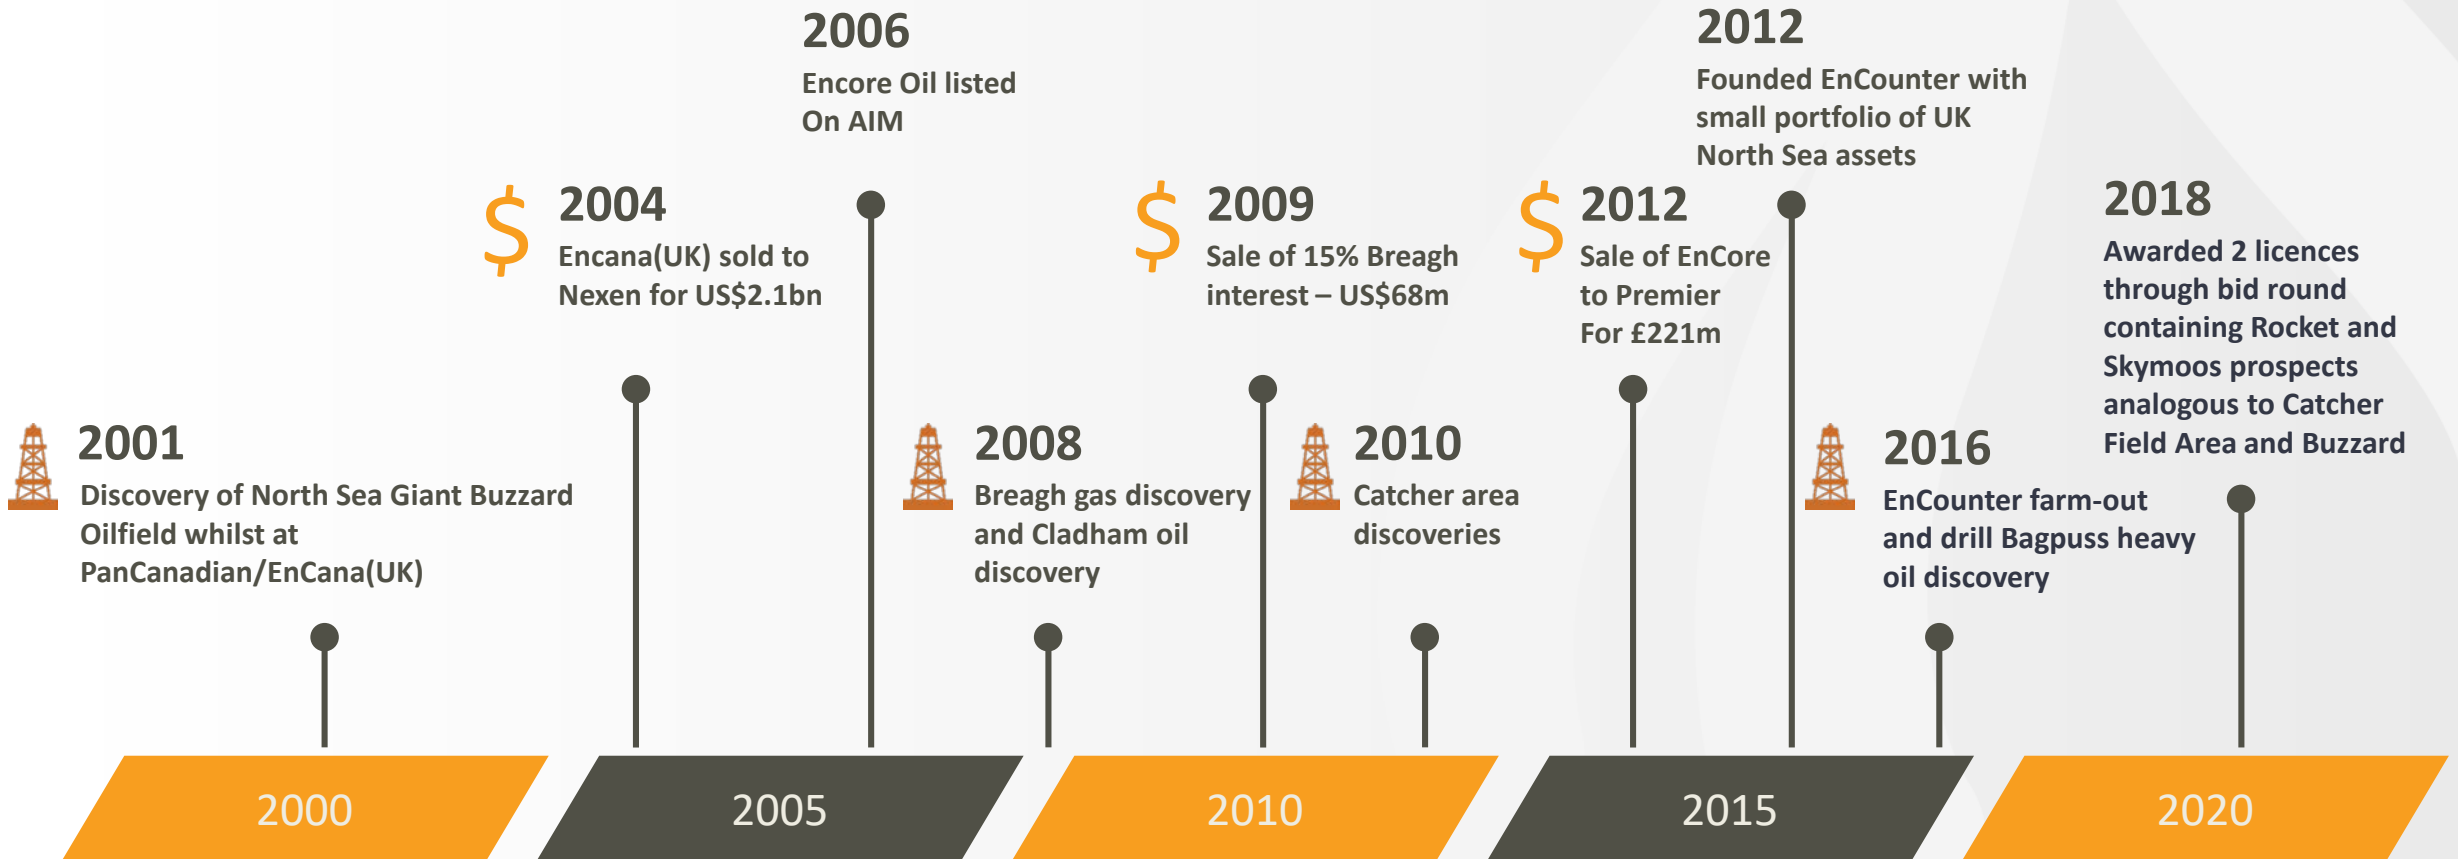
2001
Discovery of North Sea Giant Buzzard Oilfield whilst at PanCanadian/EnCana(UK)

$ 2004
Encana(UK) sold to Nexen for US$2.1bn

2006
Encore Oil listed On AIM

2008
Breagh gas discovery and Cladham oil discovery

$ 2009
Sale of 15% Breagh interest – US$68m

2010
Catcher area discoveries

$ 2012
Sale of EnCore to Premier For £221m

2012
Founded EnCounter with small portfolio of UK North Sea assets

2016
EnCounter farm-out and drill Bagpuss heavy oil discovery

2018
Awarded 2 licences through bid round containing Rocket and Skymoos prospects analogous to Catcher Field Area and Buzzard

2000

2005

2010

2015

2020